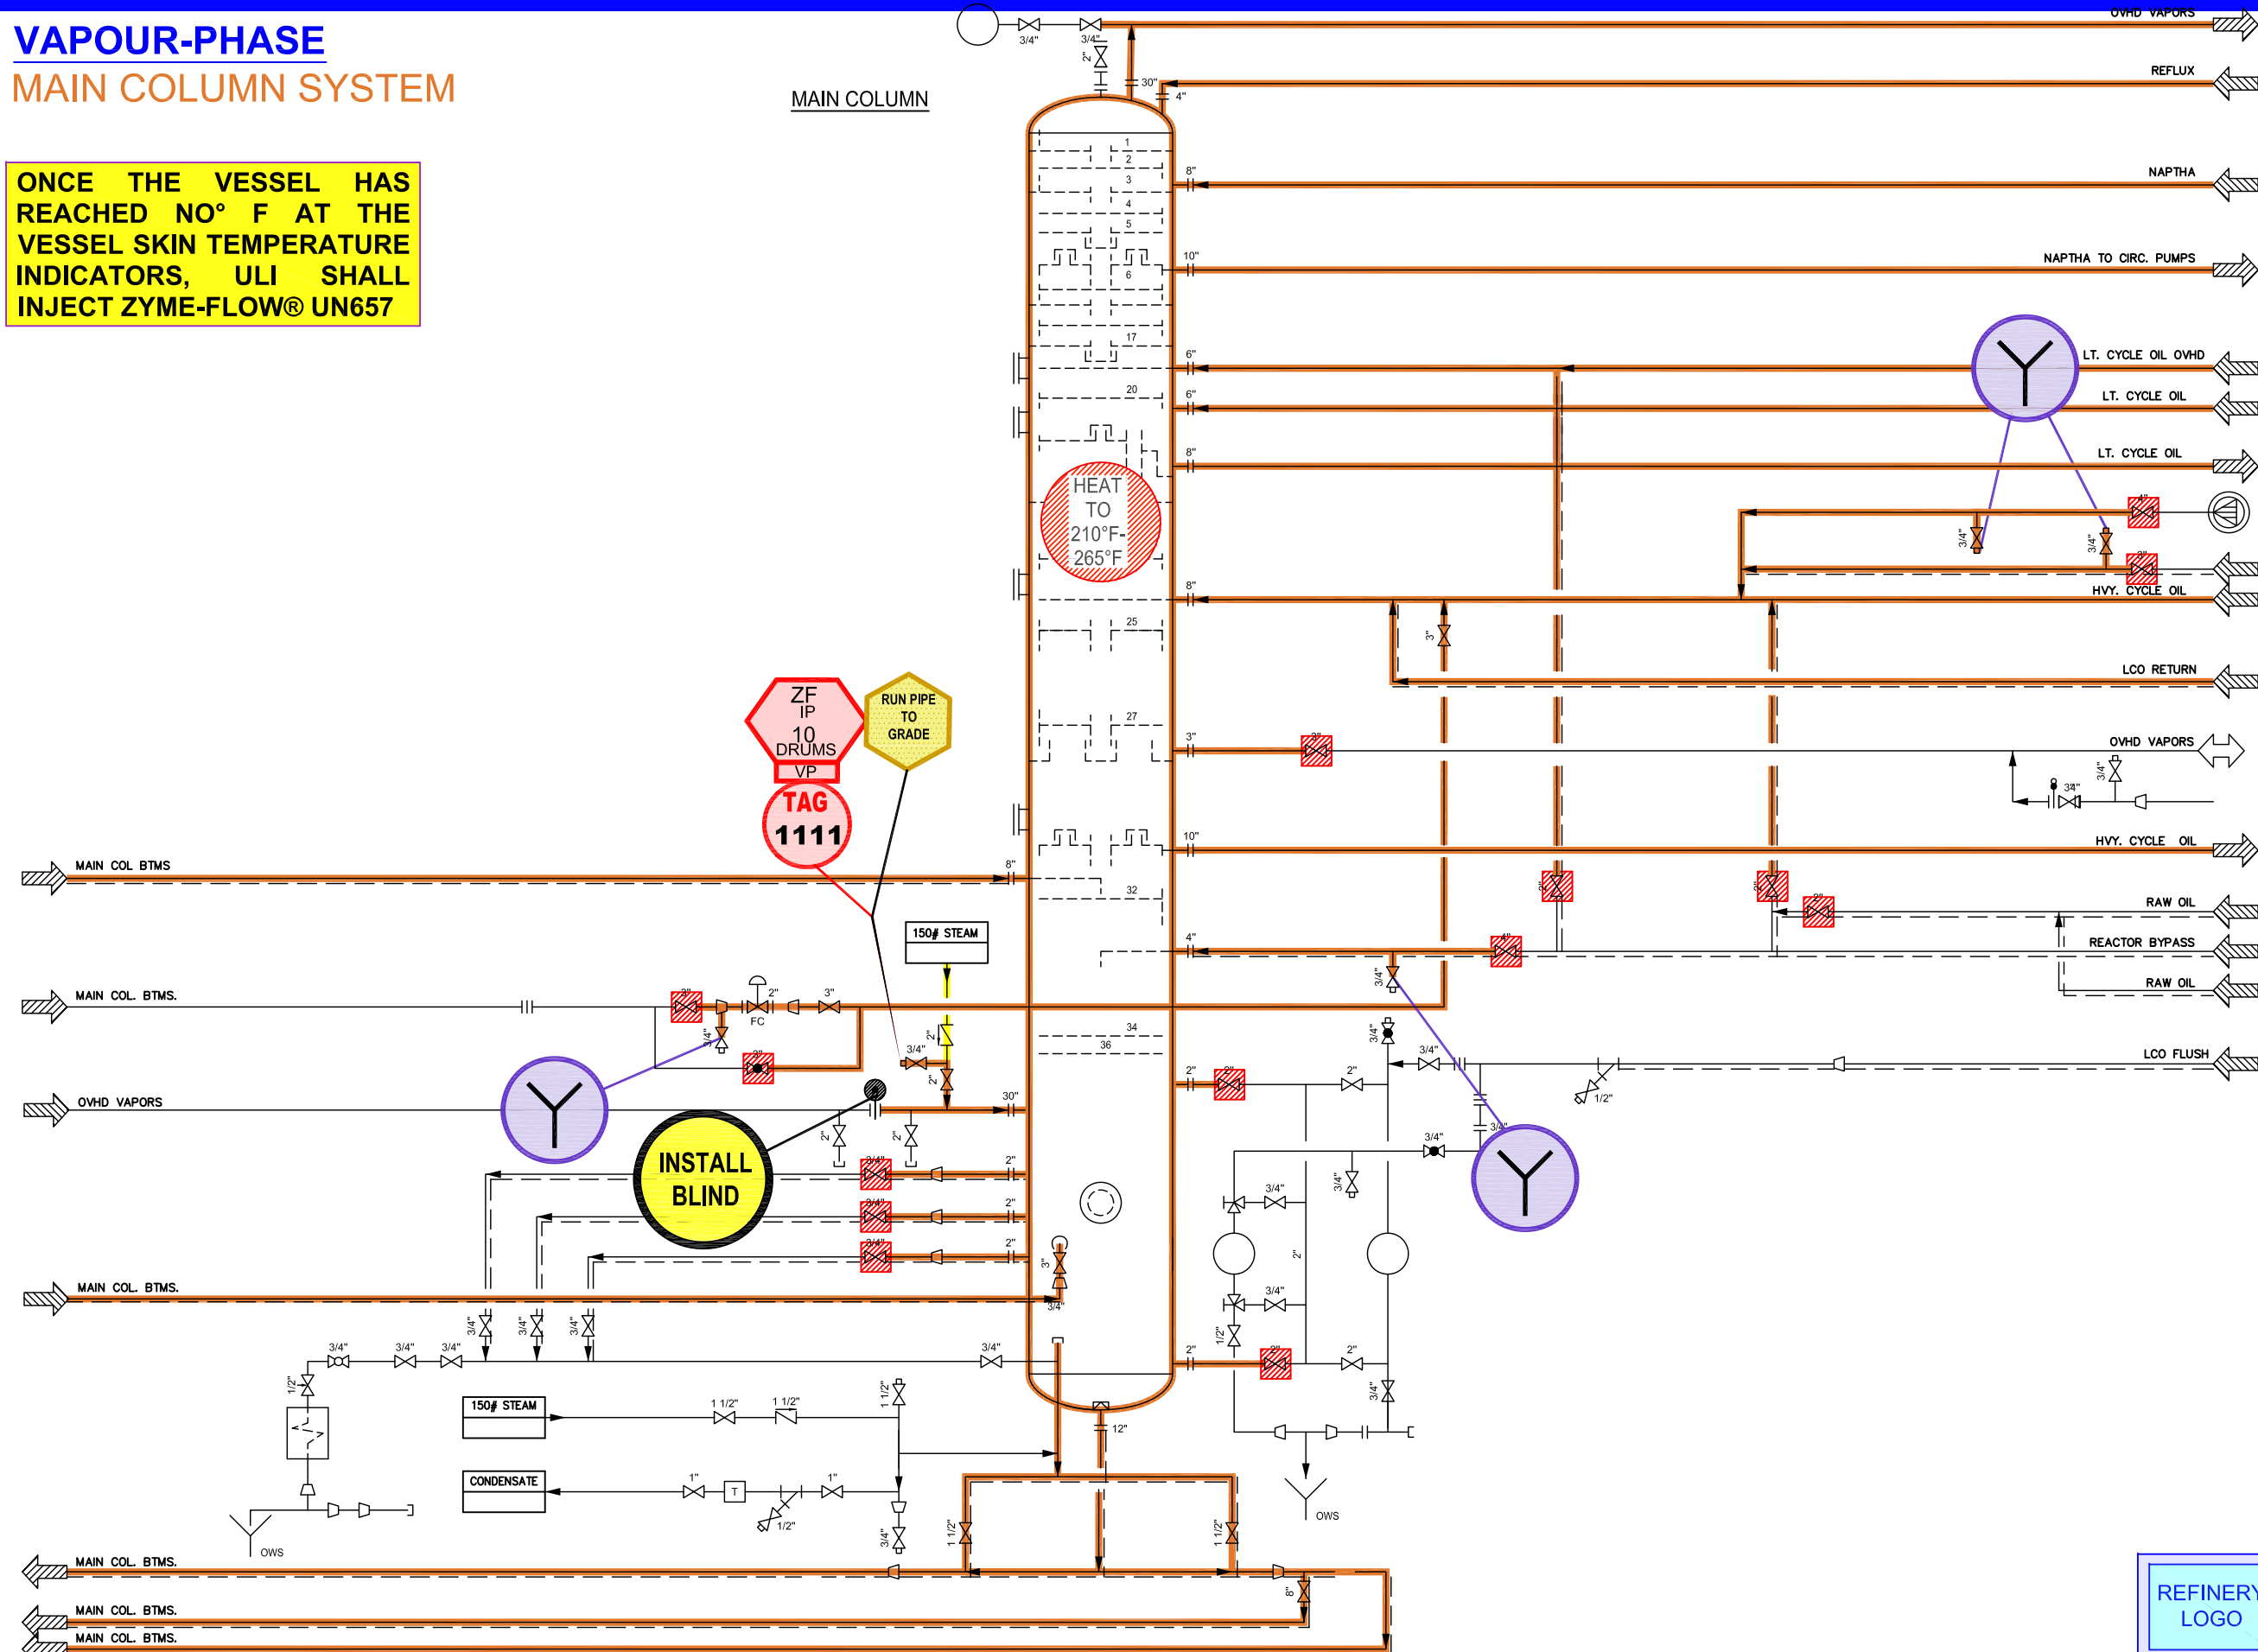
VAPOUR-PHASE
MAIN COLUMN SYSTEM

ONCE THE VESSEL HAS REACHED NO° F AT THE VESSEL SKIN TEMPERATURE INDICATORS, ULI SHALL INJECT ZYME-FLOW® UN657

MAIN COLUMN

OVHD VAPORS
REFLUX
NAPTHA
NAPTHA TO CIRC. PUMPS
LT. CYCLE OIL OVHD
LT. CYCLE OIL
LT. CYCLE OIL
HVY. CYCLE OIL
LCO RETURN
OVHD VAPORS
HVY. CYCLE OIL
RAW OIL
REACTOR BYPASS
RAW OIL
LCO FLUSH

HEAT TO 210°F-265°F

ZF IP 10 DRUMS VP
TAG 1111
RUN PIPE TO GRADE
INSTALL BLIND

MAIN COL BTMS
MAIN COL. BTMS.
OVHD VAPORS
MAIN COL. BTMS.
MAIN COL. BTMS.
MAIN COL. BTMS.
MAIN COL. BTMS.

150# STEAM
150# STEAM
CONDENSATE
OWS
OWS
FC

1 2 3 4 5 6 17 20 25 27 32 34 36

3/4" 3/4" 2" 30" 4" 8" 10" 6" 6" 8" 8" 3" 10" 4" 2" 2" 8" 3" 2" 30" 2" 2" 2" 12" 1/2" 1 1/2" 1 1/2" 1" 1" 6"

REFINERY LOGO